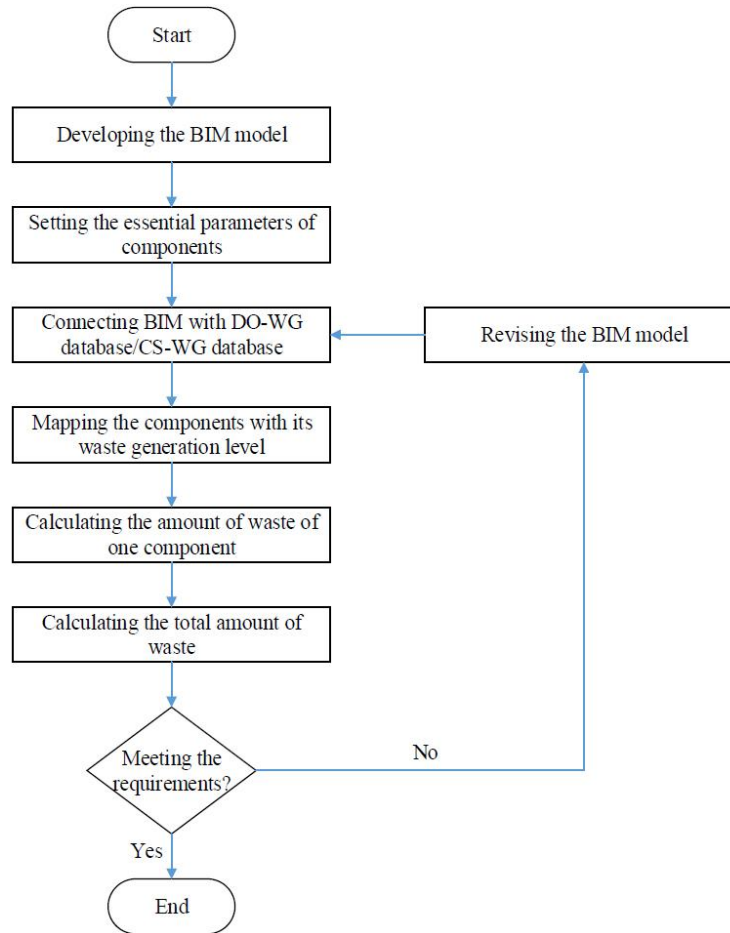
Start

Developing the BIM model

Setting the essential parameters of components

Connecting BIM with DO-WG database/CS-WG database

Revising the BIM model

Mapping the components with its waste generation level

Calculating the amount of waste of one component

Calculating the total amount of waste

Meeting the requirements?

No

Yes

End